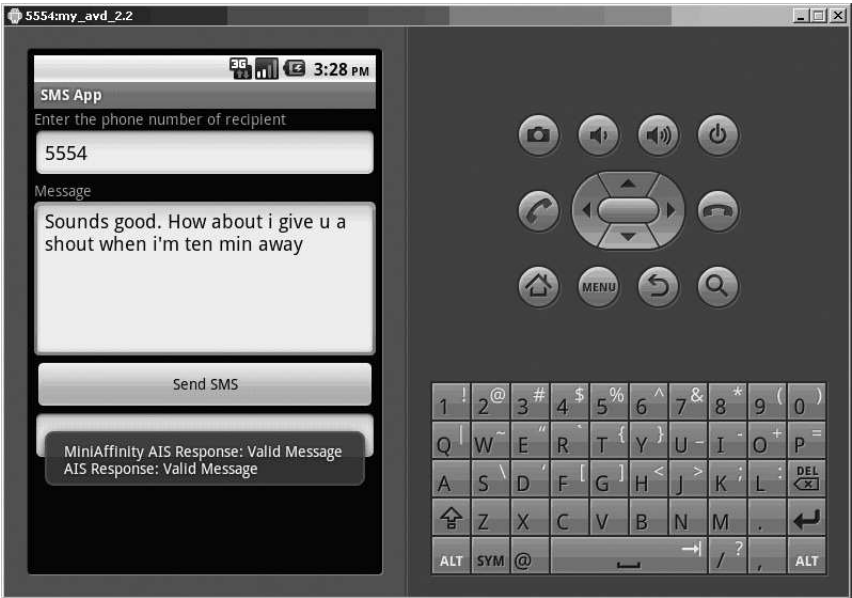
5554:my_avd_2.2

3G 3:28 PM

SMS App

Enter the phone number of recipient

5554

Message

Sounds good. How about i give u a shout when i'm ten min away

Send SMS

MiniAffinity AIS Response: Valid Message
AIS Response: Valid Message

MENU

1 ! 2 @ 3 # 4 $ 5 % 6 ^ 7 & 8 * 9 ( 0 )
Q | W ~ E " R ` T { Y } U - I _ O + P =
A S \ D ' F [ G ] H < J > K ; L : DEL
Z X C V B N M .
ALT SYM @ / ? , ALT